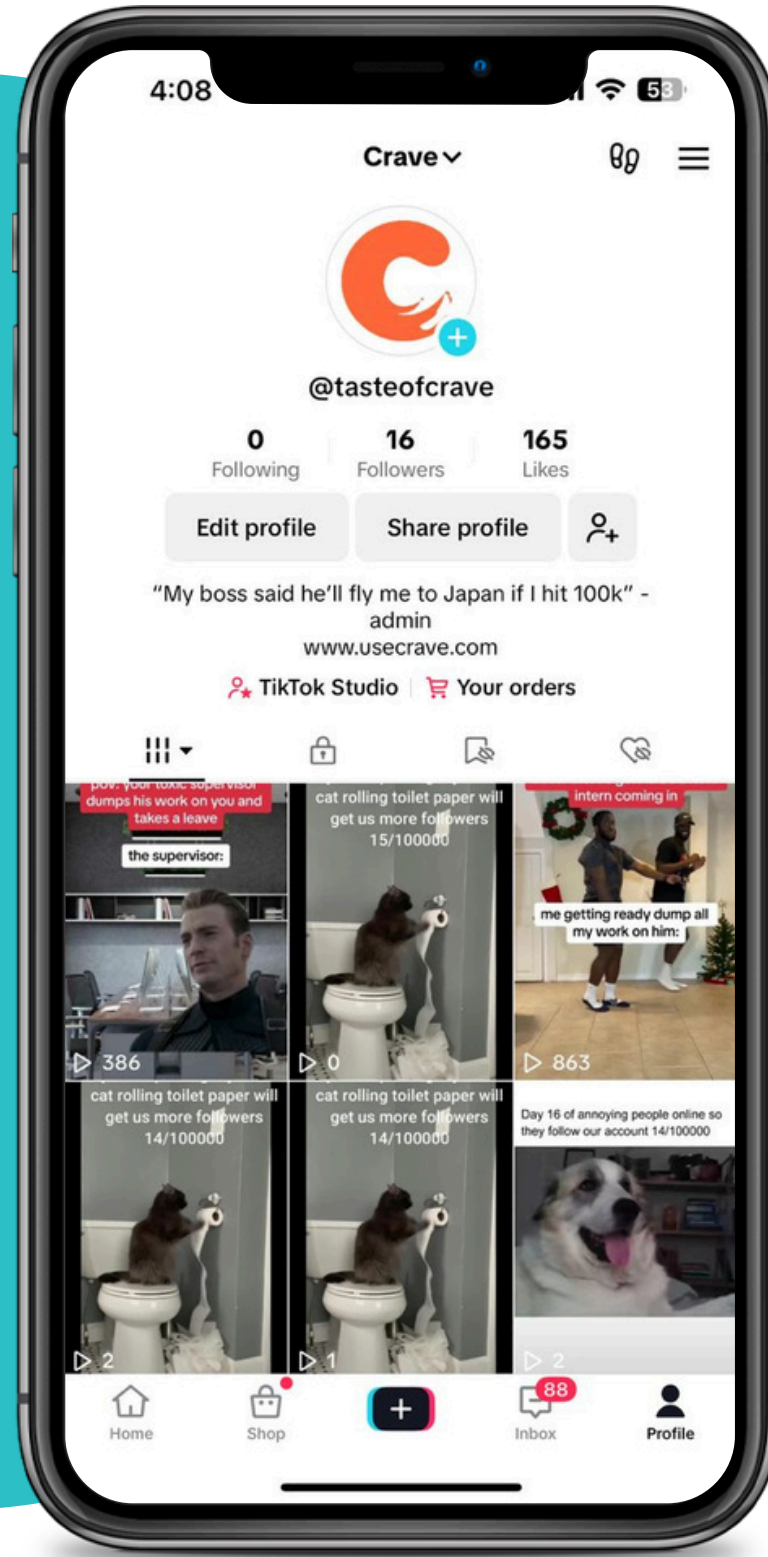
4:08

53

Crave

@tasteofcrave

0
Following

16
Followers

165
Likes

Edit profile

Share profile

"My boss said he'll fly me to Japan if I hit 100k" - admin
www.usecrave.com

TikTok Studio | Your orders

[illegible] dumps his work on you and takes a leave

the supervisor:

386

cat rolling toilet paper will get us more followers 15/100000

0

intern coming in

me getting ready dump all my work on him:

863

cat rolling toilet paper will get us more followers 14/100000

2

cat rolling toilet paper will get us more followers 14/100000

1

Day 16 of annoying people online so they follow our account 14/100000

2

Home

Shop

88

Inbox

Profile